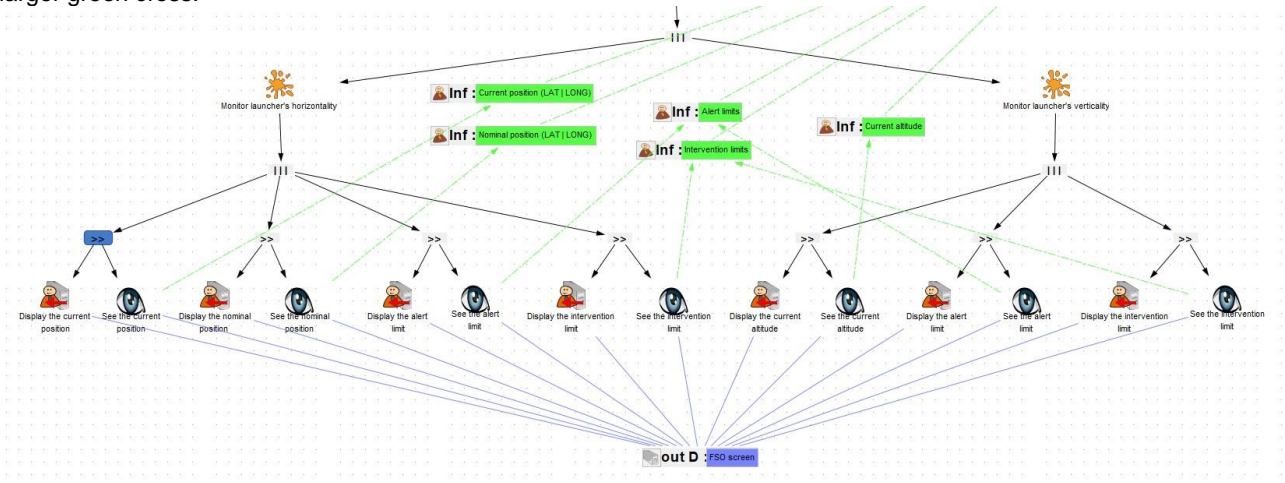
larger green cross.

|||

Monitor launcher's horizontality

Inf : Current position (LAT | LONG)

Inf : Nominal position (LAT | LONG)

Inf : Alert limits

Inf : Intervention limits

Inf : Current altitude

Monitor launcher's verticality

|||

|||

>>

>>

>>

>>

>>

>>

>>

Display the current position

See the current position

Display the nominal position

See the nominal position

Display the alert limit

See the alert limit

Display the intervention limit

See the intervention limit

Display the current altitude

See the current altitude

Display the alert limit

See the alert limit

Display the intervention limit

See the intervention limit

out D : FSO screen